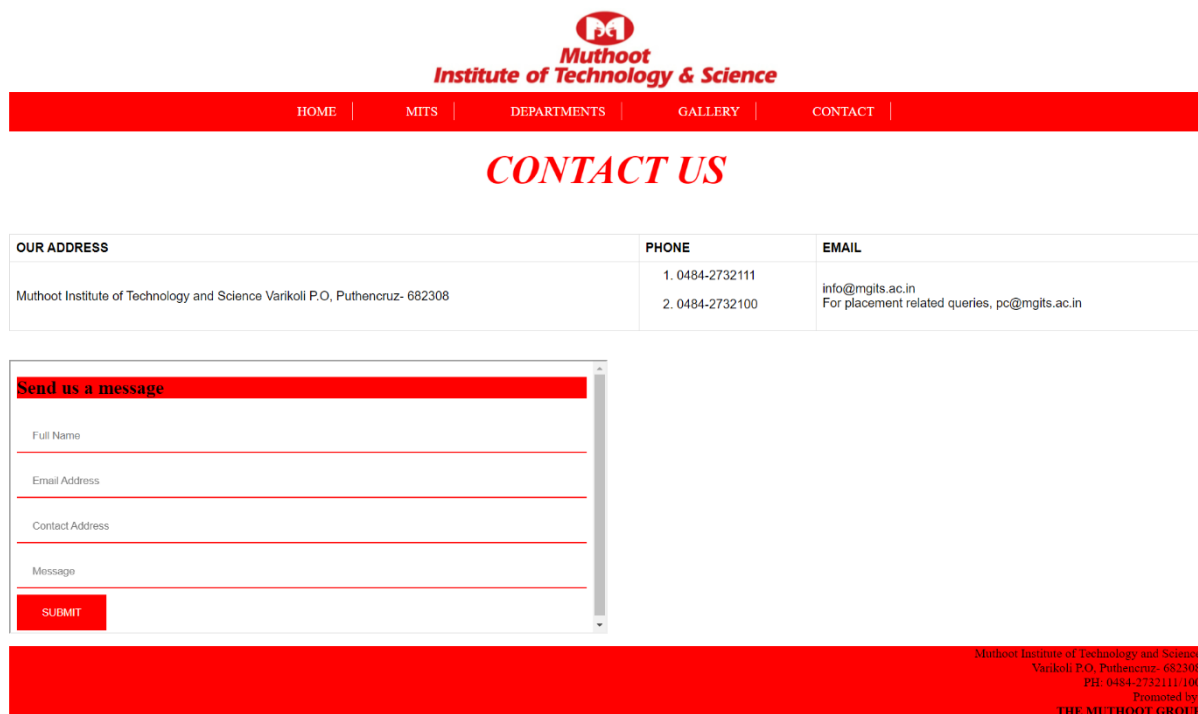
Muthoot
Institute of Technology & Science

HOME | MITS | DEPARTMENTS | GALLERY | CONTACT

CONTACT US

| OUR ADDRESS | PHONE | EMAIL |
|---|---|---|
| Muthoot Institute of Technology and Science Varikoli P.O, Puthencruz- 682308 | 1. 0484-2732111<br>2. 0484-2732100 | info@mgits.ac.in<br>For placement related queries, pc@mgits.ac.in |

Send us a message

Full Name

Email Address

Contact Address

Message

SUBMIT

Muthoot Institute of Technology and Science
Varikoli P.O, Puthencruz- 682308
PH: 0484-2732111/10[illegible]
Promoted by
THE MUTHOOT GROU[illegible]